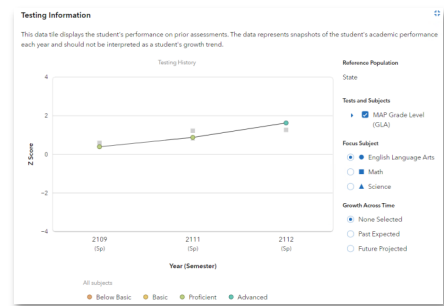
Testing Information

This data tile displays the student's performance on prior assessments. The data represents snapshots of the student's academic performance each year and should not be interpreted as a student's growth trend.

Testing History

4
2
0
−2
−4

Z Score

2109 (Sp)
2111 (Sp)
2112 (Sp)

Year (Semester)

All subjects
Below Basic
Basic
Proficient
Advanced

Reference Population
State

Tests and Subjects
MAP Grade Level (GLA)

Focus Subject
English Language Arts
Math
Science

Growth Across Time
None Selected
Past Expected
Future Projected